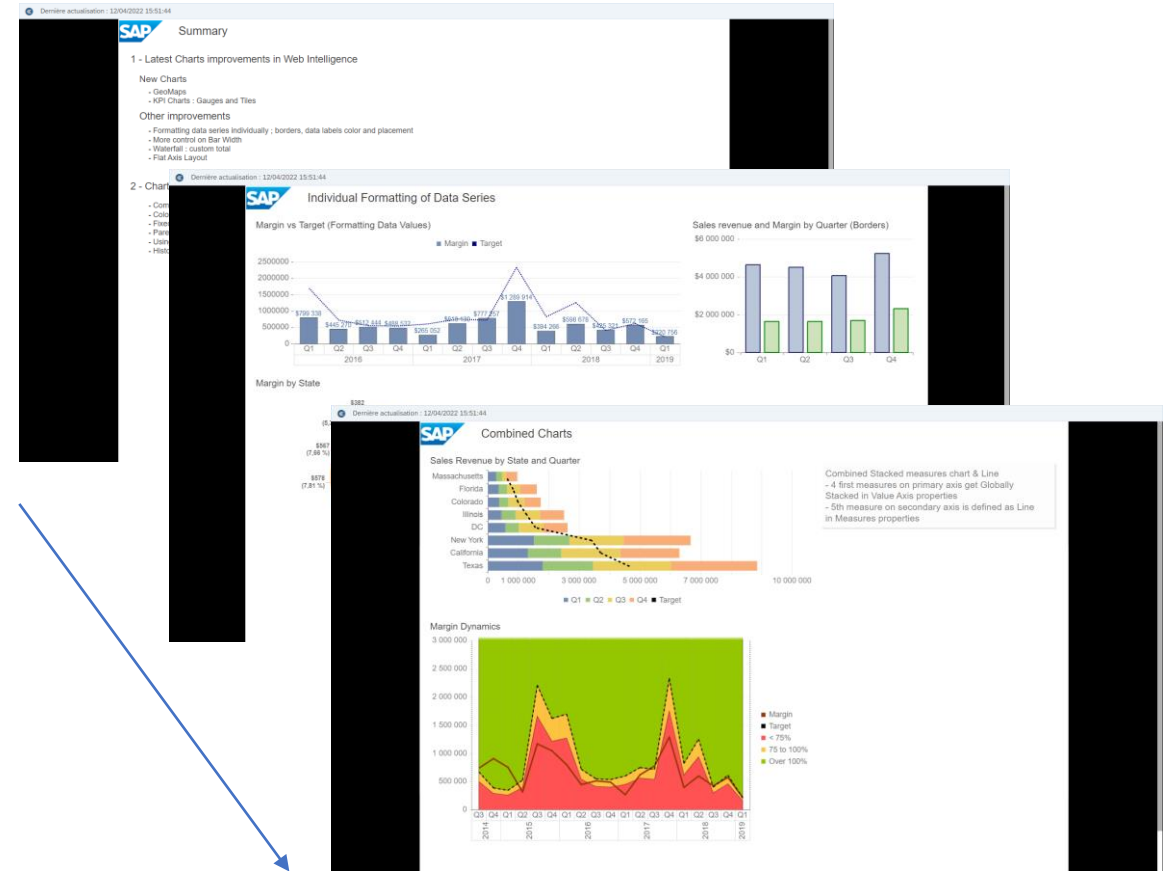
Dernière actualisation : 12/04/2022 15:51:44

SAP Summary

1 - Latest Charts improvements in Web Intelligence

New Charts
- GeoMaps
- KPI Charts : Gauges and Tiles

Other improvements
- Formatting data series individually ; borders, data labels color and placement
- More control on Bar Width
- Waterfall : custom total
- Flat Axis Layout

2 - Chart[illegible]
- Com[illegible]
- Colo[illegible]
- Fixe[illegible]
- Pare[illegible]
- Usin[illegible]
- Histo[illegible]

Dernière actualisation : 12/04/2022 15:51:44

SAP Individual Formatting of Data Series

Margin vs Target (Formatting Data Values)
■ Margin ■ Target
2500000
2000000
1500000
1000000
500000
0
$799 338 $445 270 $572 444 $458 133 $265 052 $618 180 $777 257 $1 289 914 $384 266 $598 679 $435 321 $572 165 $220 756
Q1 Q2 Q3 Q4 Q1 Q2 Q3 Q4 Q1 Q2 Q3 Q4 Q1
2016 2017 2018 2019

Sales revenue and Margin by Quarter (Borders)
$6 000 000
$4 000 000
$2 000 000
$0
Q1 Q2 Q3 Q4

Margin by State
$382
(5.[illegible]
$567
(7.68 %)
$576
(7.81 %)

Dernière actualisation : 12/04/2022 15:51:44

SAP Combined Charts

Sales Revenue by State and Quarter
Massachusetts
Florida
Colorado
Illinois
DC
New York
California
Texas
0 1 000 000 3 000 000 5 000 000 7 000 000 10 000 000
■ Q1 ■ Q2 ■ Q3 ■ Q4 ■ Target

Combined Stacked measures chart & Line
- 4 first measures on primary axis get Globally Stacked in Value Axis properties
- 5th measure on secondary axis is defined as Line in Measures properties

Margin Dynamics
3 000 000
2 500 000
2 000 000
1 500 000
1 000 000
500 000
0
Q3 Q4 Q1 Q2 Q3 Q4 Q1 Q2 Q3 Q4 Q1 Q2 Q3 Q4 Q1 Q2 Q3 Q4 Q1
2014 2015 2016 2017 2018 2019

■ Margin
■ Target
■ < 75%
■ 75 to 100%
■ Over 100%